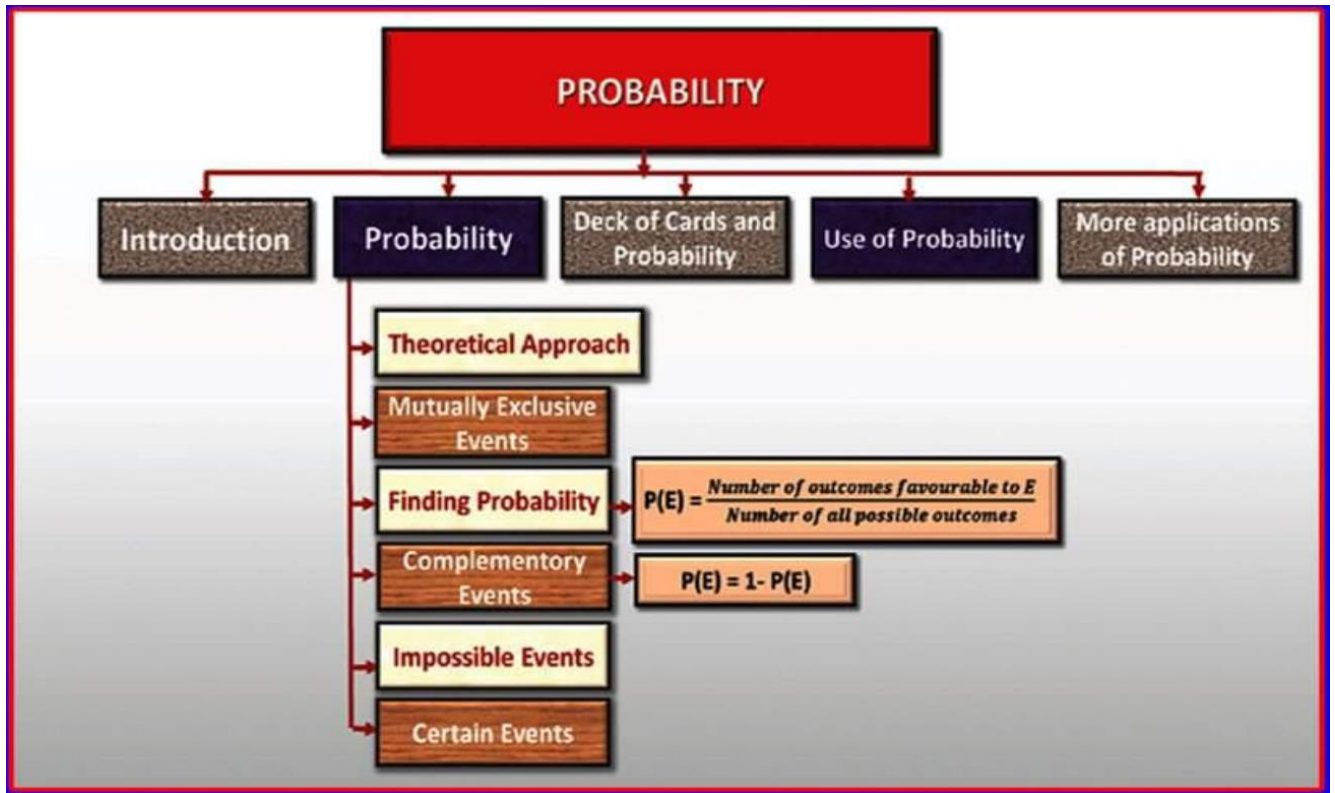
PROBABILITY

Introduction

Probability

Deck of Cards and Probability

Use of Probability

More applications of Probability

Theoretical Approach

Mutually Exclusive Events

Finding Probability

$P(E) = \frac{\textit{Number of outcomes favourable to E}}{\textit{Number of all possible outcomes}}$

Complementory Events

P(E) = 1- P(E)

Impossible Events

Certain Events